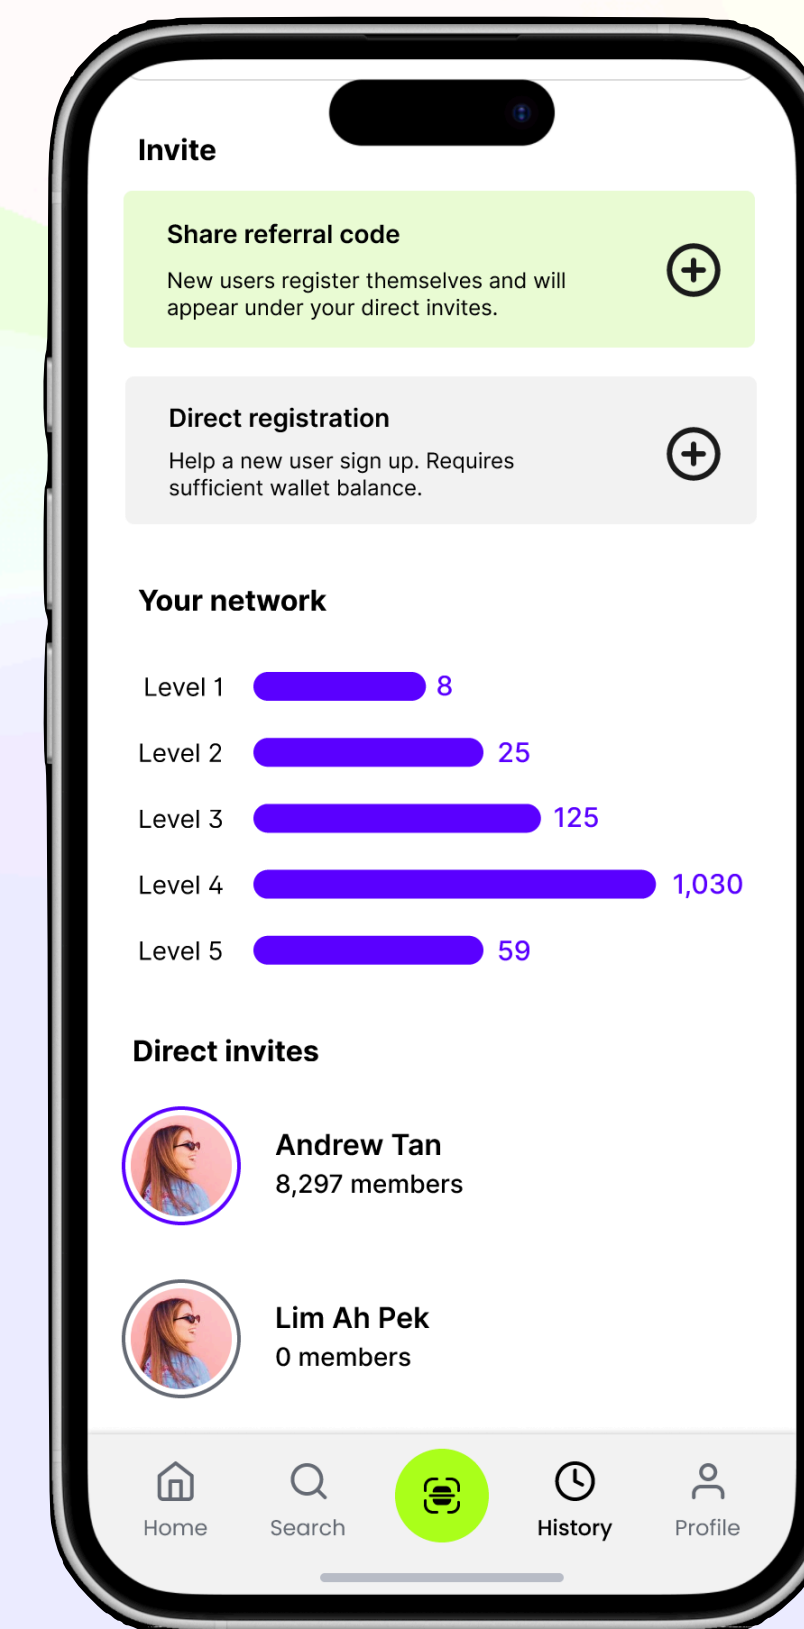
Invite

Share referral code

New users register themselves and will appear under your direct invites.

Direct registration

Help a new user sign up. Requires sufficient wallet balance.

Your network

Level 1 8
Level 2 25
Level 3 125
Level 4 1,030
Level 5 59

Direct invites

Andrew Tan
8,297 members

Lim Ah Pek
0 members

Home Search History Profile